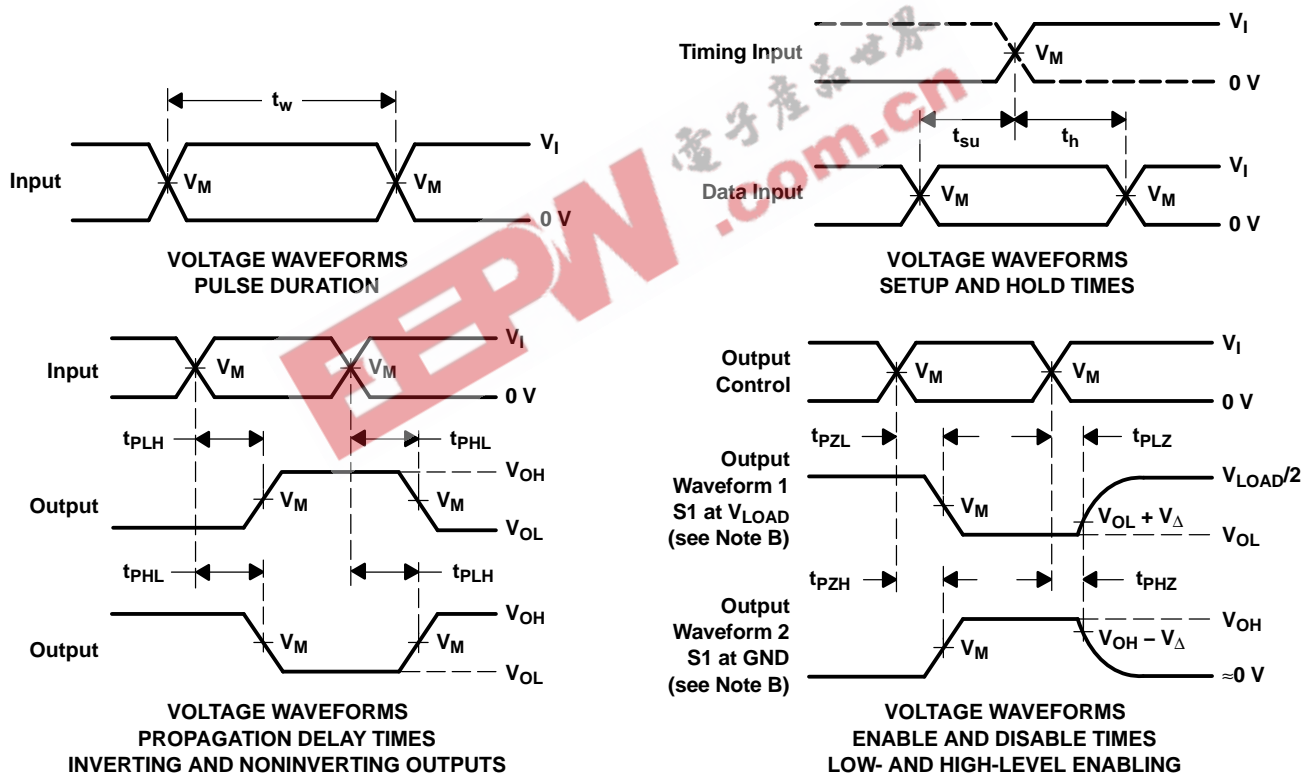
$t_w$

Input

$V_M$

$V_M$

$V_I$

0 V

VOLTAGE WAVEFORMS
PULSE DURATION

Timing Input

$V_M$

$V_I$

0 V

$t_{su}$

$t_h$

Data Input

$V_M$

$V_M$

$V_I$

0 V

VOLTAGE WAVEFORMS
SETUP AND HOLD TIMES

Input

$V_M$

$V_M$

$V_I$

0 V

$t_{PLH}$

$t_{PHL}$

Output

$V_M$

$V_M$

$V_{OH}$

$V_{OL}$

$t_{PHL}$

$t_{PLH}$

Output

$V_M$

$V_M$

$V_{OH}$

$V_{OL}$

VOLTAGE WAVEFORMS
PROPAGATION DELAY TIMES
INVERTING AND NONINVERTING OUTPUTS

Output Control

$V_M$

$V_M$

$V_I$

0 V

$t_{PZL}$

$t_{PLZ}$

Output Waveform 1 S1 at $V_{LOAD}$ (see Note B)

$V_M$

$V_{LOAD}/2$

$V_{OL} + V_\Delta$

$V_{OL}$

$t_{PZH}$

$t_{PHZ}$

Output Waveform 2 S1 at GND (see Note B)

$V_M$

$V_{OH}$

$V_{OH} - V_\Delta$

≈0 V

VOLTAGE WAVEFORMS
ENABLE AND DISABLE TIMES
LOW- AND HIGH-LEVEL ENABLING

EEPW 電子產品世界 .com.cn